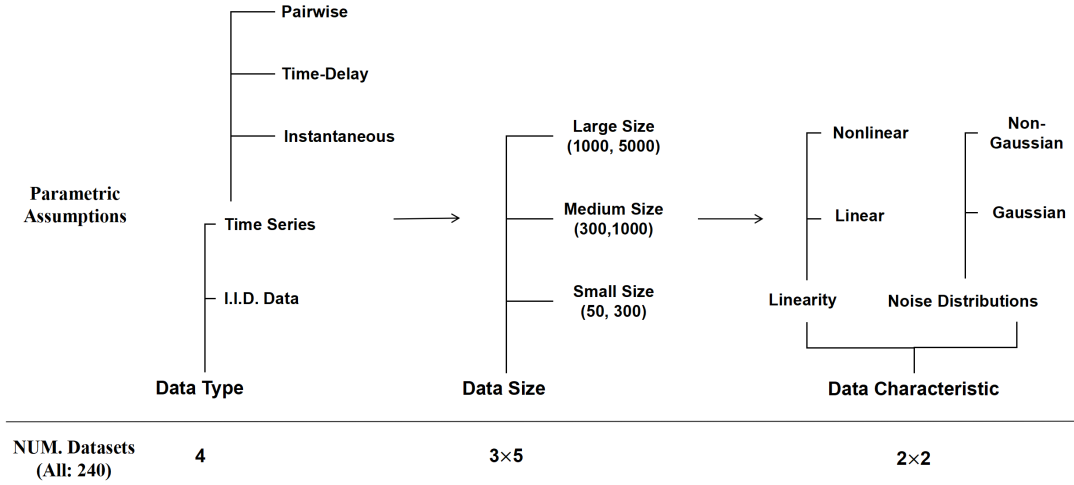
Pairwise

Time-Delay

Instantaneous

Parametric Assumptions

Time Series

I.I.D. Data

Data Type

Large Size (1000, 5000)

Medium Size (300,1000)

Small Size (50, 300)

Data Size

Nonlinear

Linear

Linearity

Non-Gaussian

Gaussian

Noise Distributions

Data Characteristic

NUM. Datasets (All: 240)

4

$3\times5$

$2\times2$